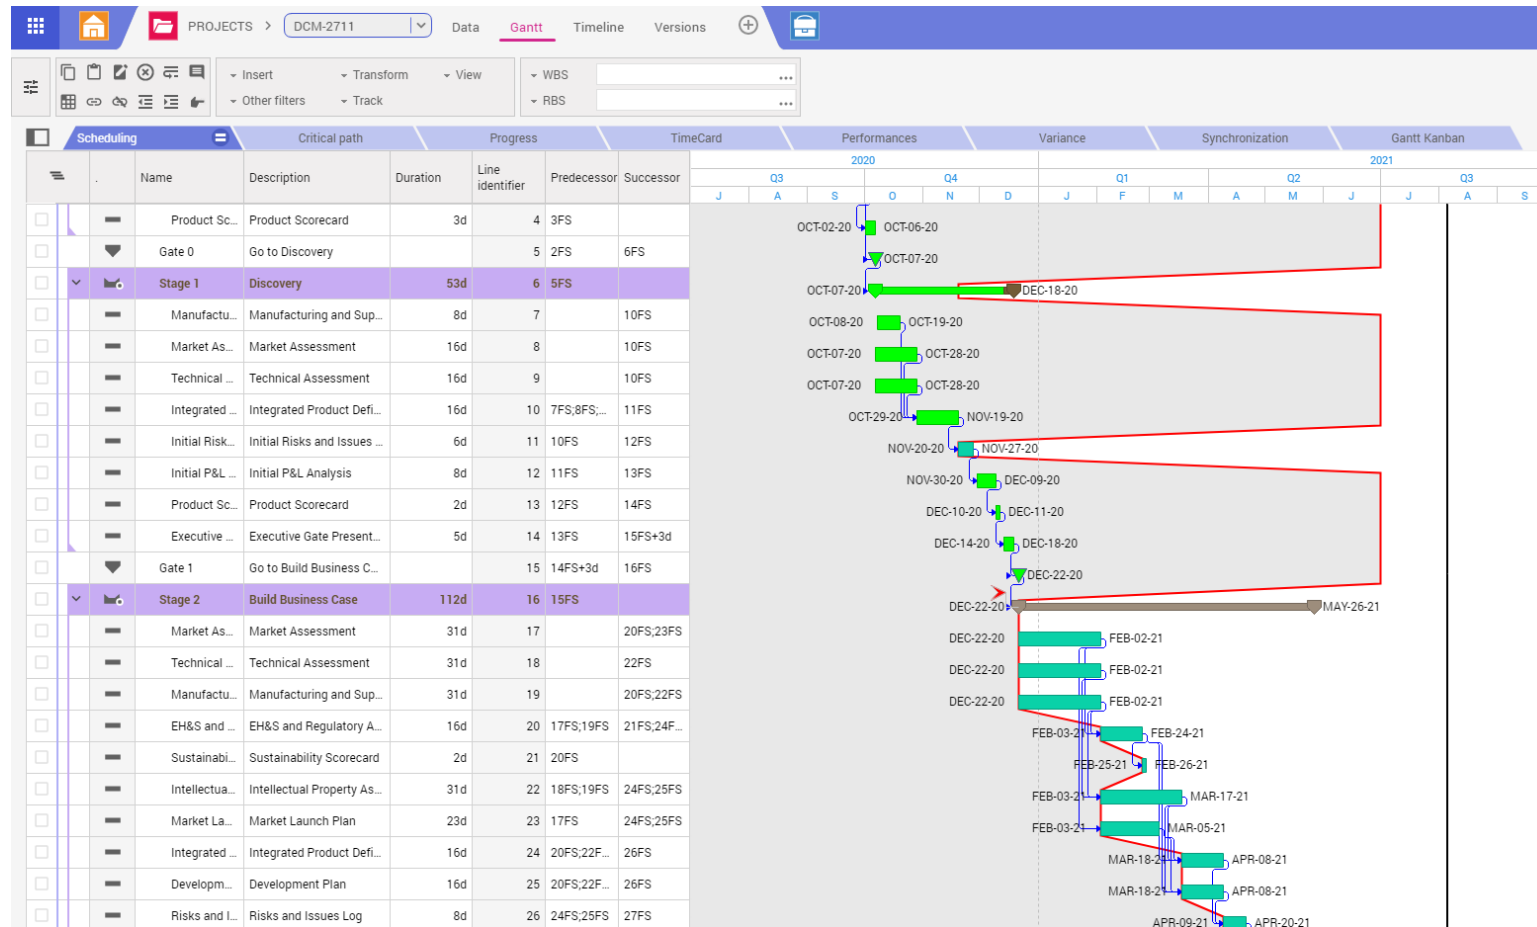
PROJECTS > DCM-2711 Data Gantt Timeline Versions

Insert Transform View
Other filters Track
WBS ...
RBS ...

Scheduling Critical path Progress TimeCard Performances Variance Synchronization Gantt Kanban

| | | Name | Description | Duration | Line identifier | Predecessor | Successor |
|---|---|---|---|---|---|---|---|
| | | Product Sc... | Product Scorecard | 3d | 4 | 3FS | |
| | | Gate 0 | Go to Discovery | | 5 | 2FS | 6FS |
| | | Stage 1 | Discovery | 53d | 6 | 5FS | |
| | | Manufactu... | Manufacturing and Sup... | 8d | 7 | | 10FS |
| | | Market As... | Market Assessment | 16d | 8 | | 10FS |
| | | Technical ... | Technical Assessment | 16d | 9 | | 10FS |
| | | Integrated ... | Integrated Product Defi... | 16d | 10 | 7FS;8FS;... | 11FS |
| | | Initial Risk... | Initial Risks and Issues ... | 6d | 11 | 10FS | 12FS |
| | | Initial P&L ... | Initial P&L Analysis | 8d | 12 | 11FS | 13FS |
| | | Product Sc... | Product Scorecard | 2d | 13 | 12FS | 14FS |
| | | Executive ... | Executive Gate Present... | 5d | 14 | 13FS | 15FS+3d |
| | | Gate 1 | Go to Build Business C... | | 15 | 14FS+3d | 16FS |
| | | Stage 2 | Build Business Case | 112d | 16 | 15FS | |
| | | Market As... | Market Assessment | 31d | 17 | | 20FS;23FS |
| | | Technical ... | Technical Assessment | 31d | 18 | | 22FS |
| | | Manufactu... | Manufacturing and Sup... | 31d | 19 | | 20FS;22FS |
| | | EH&S and ... | EH&S and Regulatory A... | 16d | 20 | 17FS;19FS | 21FS;24F... |
| | | Sustainabi... | Sustainability Scorecard | 2d | 21 | 20FS | |
| | | Intellectua... | Intellectual Property As... | 31d | 22 | 18FS;19FS | 24FS;25FS |
| | | Market La... | Market Launch Plan | 23d | 23 | 17FS | 24FS;25FS |
| | | Integrated ... | Integrated Product Defi... | 16d | 24 | 20FS;22F... | 26FS |
| | | Developm... | Development Plan | 16d | 25 | 20FS;22F... | 26FS |
| | | Risks and I... | Risks and Issues Log | 8d | 26 | 24FS;25FS | 27FS |

2020 2021
Q3 Q4 Q1 Q2 Q3
J A S O N D J F M A M J J A S

OCT-02-20 OCT-06-20
OCT-07-20
OCT-07-20 DEC-18-20
OCT-08-20 OCT-19-20
OCT-07-20 OCT-28-20
OCT-07-20 OCT-28-20
OCT-29-20 NOV-19-20
NOV-20-20 NOV-27-20
NOV-30-20 DEC-09-20
DEC-10-20 DEC-11-20
DEC-14-20 DEC-18-20
DEC-22-20
DEC-22-20 MAY-26-21
DEC-22-20 FEB-02-21
DEC-22-20 FEB-02-21
DEC-22-20 FEB-02-21
FEB-03-21 FEB-24-21
FEB-25-21 FEB-26-21
FEB-03-21 MAR-17-21
FEB-03-21 MAR-05-21
MAR-18-21 APR-08-21
MAR-18-21 APR-08-21
APR-09-21 APR-20-21